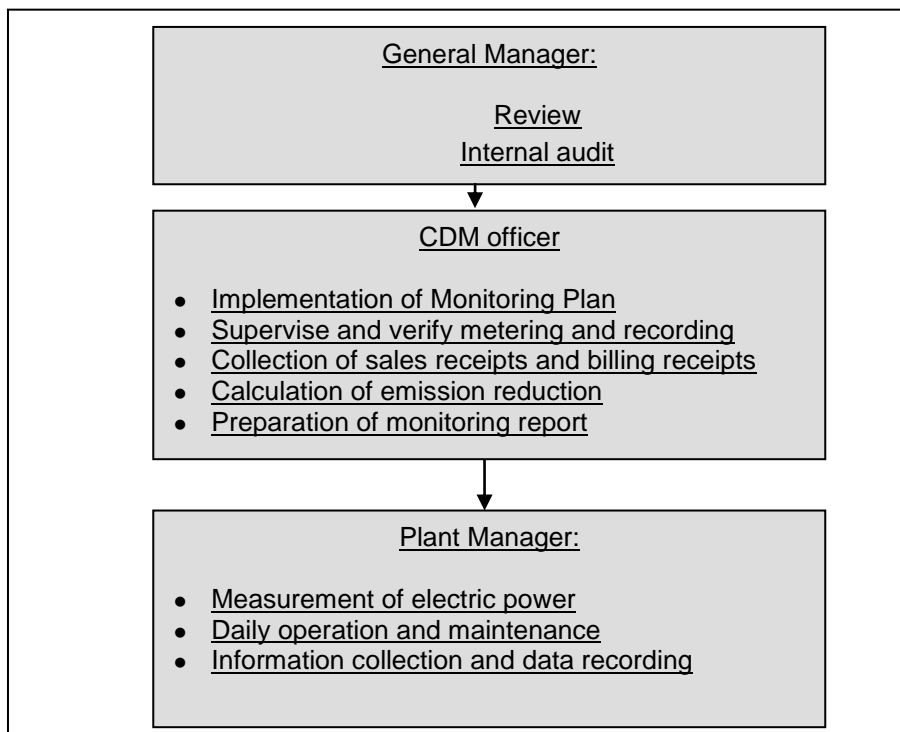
General Manager:

Review

Internal audit

CDM officer

- Implementation of Monitoring Plan
- Supervise and verify metering and recording
- Collection of sales receipts and billing receipts
- Calculation of emission reduction
- Preparation of monitoring report

Plant Manager:

- Measurement of electric power
- Daily operation and maintenance
- Information collection and data recording